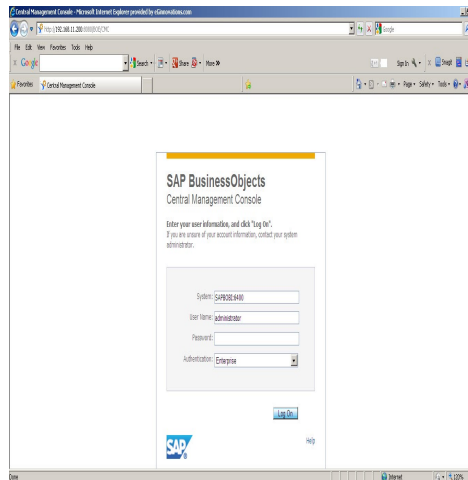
Central Management Console - Microsoft Internet Explorer provided by eGlimovations.com

http://192.168.11.200:8080/BOE/CMC

Google

File Edit View Favorites Tools Help

Google

Search • Share • More »

Sign In

Favorites Central Management Console

Page • Safety • Tools •

SAP BusinessObjects
Central Management Console

Enter your user information, and click "Log On".
If you are unsure of your account information, contact your system administrator.

System: SAPBOBJ:6400
User Name: administrator
Password:
Authentication: Enterprise

Log On

SAP

Help

Done

Internet

122%